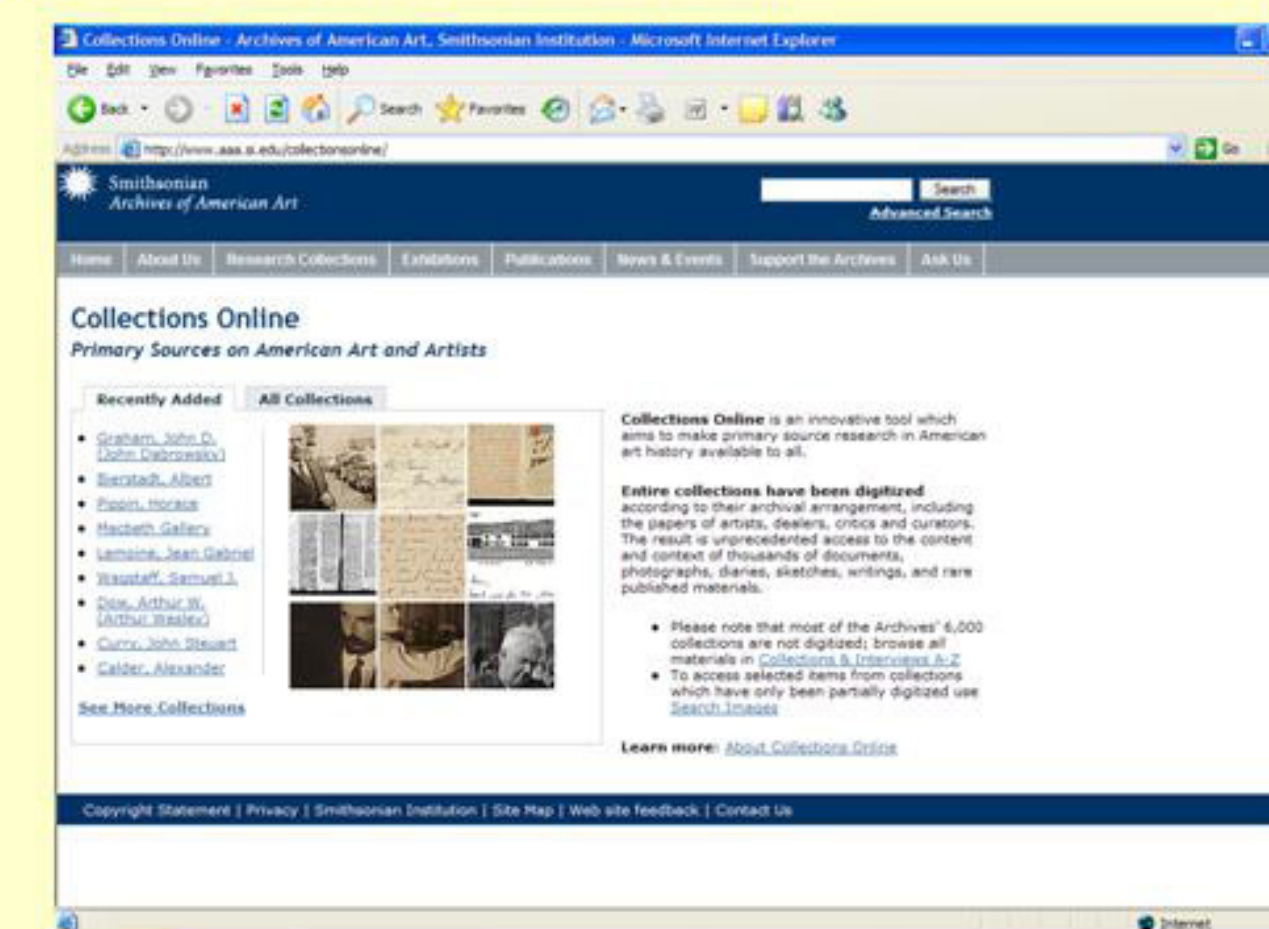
Collections Online - Archives of American Art, Smithsonian Institution - Microsoft Internet Explorer

File Edit View Favorites Tools Help

Back Search Favorites

Address http://www.aaa.si.edu/collectionsonline/ Go

Smithsonian
Archives of American Art

Search
Advanced Search

Home | About Us | Research Collections | Exhibitions | Publications | News & Events | Support the Archives | Ask Us

Collections Online
Primary Sources on American Art and Artists

Recently Added | All Collections

- Graham, John D. (John Dabrowsky)
- Bierstadt, Albert
- Pippin, Horace
- Macbeth Gallery
- Lemoine, Jean Gabriel
- Wagstaff, Samuel J.
- Dow, Arthur W. (Arthur Wesley)
- Curry, John Steuart
- Calder, Alexander

See More Collections

Collections Online is an innovative tool which aims to make primary source research in American art history available to all.

Entire collections have been digitized according to their archival arrangement, including the papers of artists, dealers, critics and curators. The result is unprecedented access to the content and context of thousands of documents, photographs, diaries, sketches, writings, and rare published materials.

- Please note that most of the Archives' 6,000 collections are not digitized; browse all materials in Collections & Interviews A-Z
- To access selected items from collections which have only been partially digitized use Search Images

Learn more: About Collections Online

Copyright Statement | Privacy | Smithsonian Institution | Site Map | Web site feedback | Contact Us

Internet